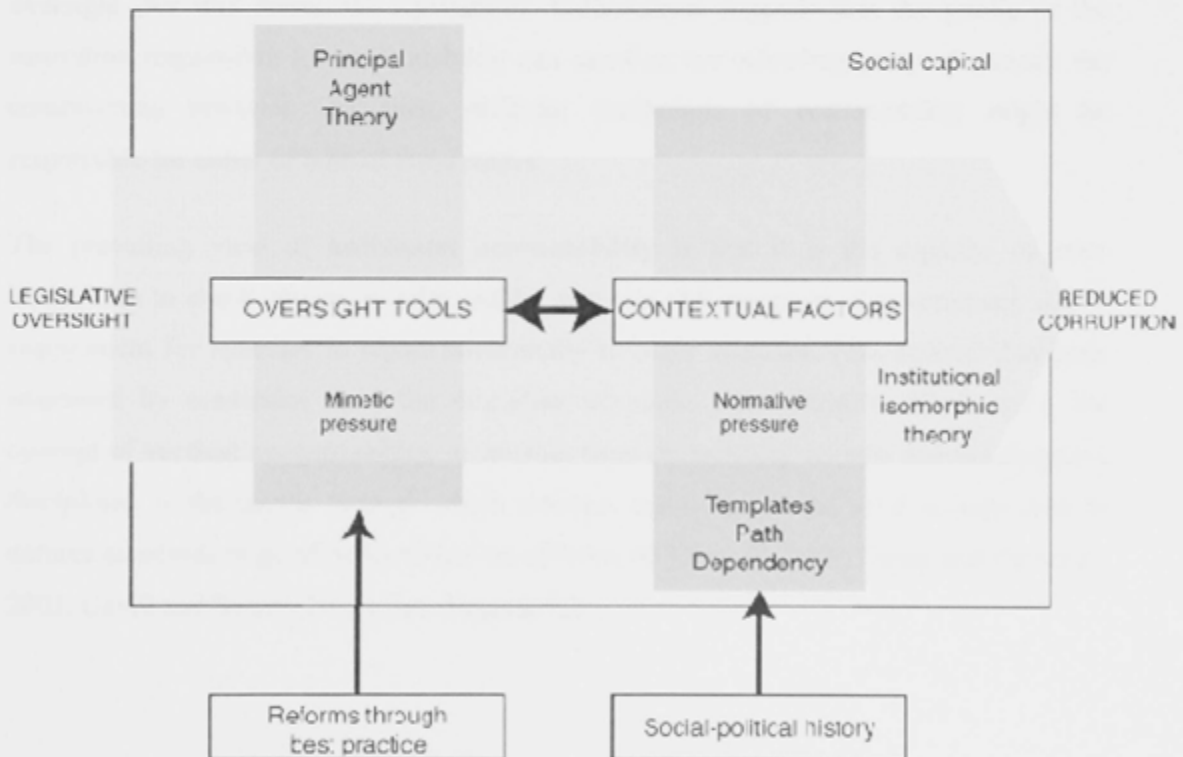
Principal Agent Theory

Social capital

LEGISLATIVE OVERSIGHT

OVERS GHT TOOLS

CONTEXTUAL FACTORS

REDUCED CORRUPTION

Mimetic pressure

Normalive pressure

Institutional isomorphic theory

Templates Path Dependency

Reforms through bes: practice

Social-political history